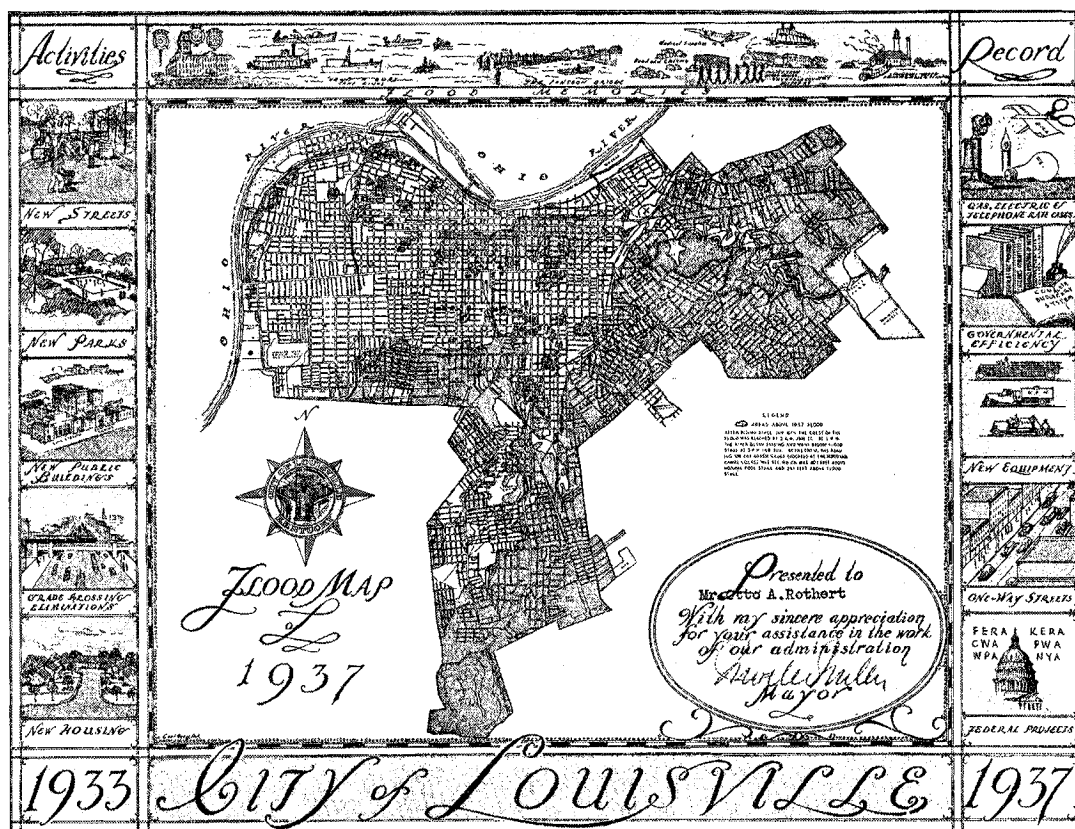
Activities

FLOOD MEMORIES

Record

NEW STREETS

NEW PARKS

NEW PUBLIC BUILDINGS

GRADE CROSSING ELIMINATIONS

NEW HOUSING

GAS, ELECTRIC & TELEPHONE RATE CASES

GOVERNMENTAL EFFICIENCY

NEW EQUIPMENT

ONE-WAY STREETS

FERA KERA
CWA PWA
WPA NYA

FEDERAL PROJECTS

OHIO RIVER

OHIO RIVER

N

LEGEND

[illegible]

FLOOD MAP of 1937

Presented to
Mr. Otto A. Rothert
With my sincere appreciation for your assistance in the work of our administration
Neville Miller
Mayor

1933 CITY of LOUISVILLE 1937